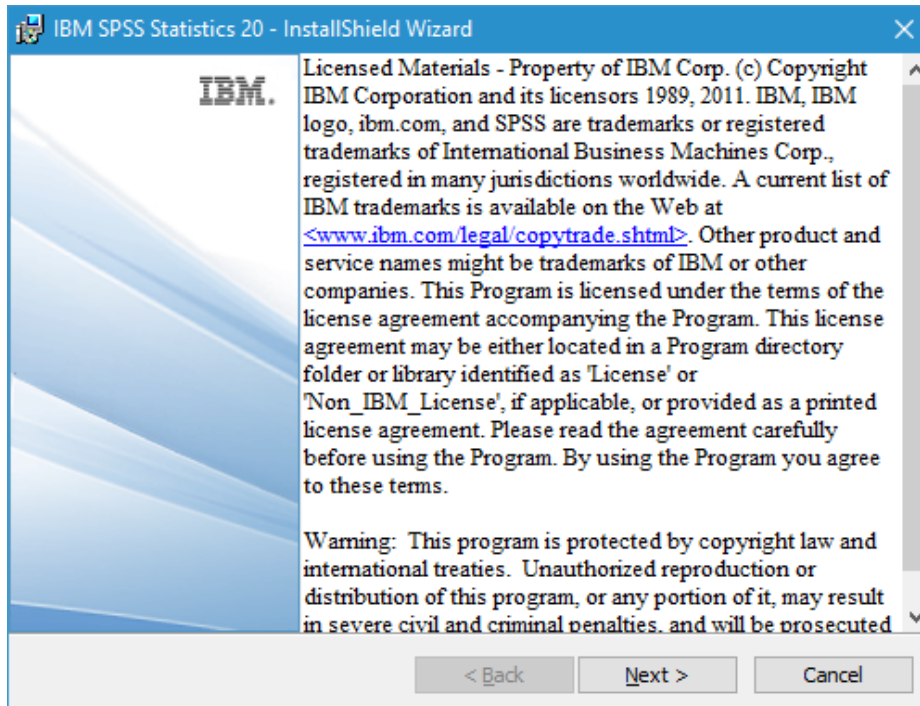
IBM SPSS Statistics 20 - InstallShield Wizard

IBM.

Licensed Materials - Property of IBM Corp. (c) Copyright IBM Corporation and its licensors 1989, 2011. IBM, IBM logo, ibm.com, and SPSS are trademarks or registered trademarks of International Business Machines Corp., registered in many jurisdictions worldwide. A current list of IBM trademarks is available on the Web at <www.ibm.com/legal/copytrade.shtml>. Other product and service names might be trademarks of IBM or other companies. This Program is licensed under the terms of the license agreement accompanying the Program. This license agreement may be either located in a Program directory folder or library identified as 'License' or 'Non_IBM_License', if applicable, or provided as a printed license agreement. Please read the agreement carefully before using the Program. By using the Program you agree to these terms.

Warning: This program is protected by copyright law and international treaties. Unauthorized reproduction or distribution of this program, or any portion of it, may result in severe civil and criminal penalties, and will be prosecuted

< Back
Next >
Cancel